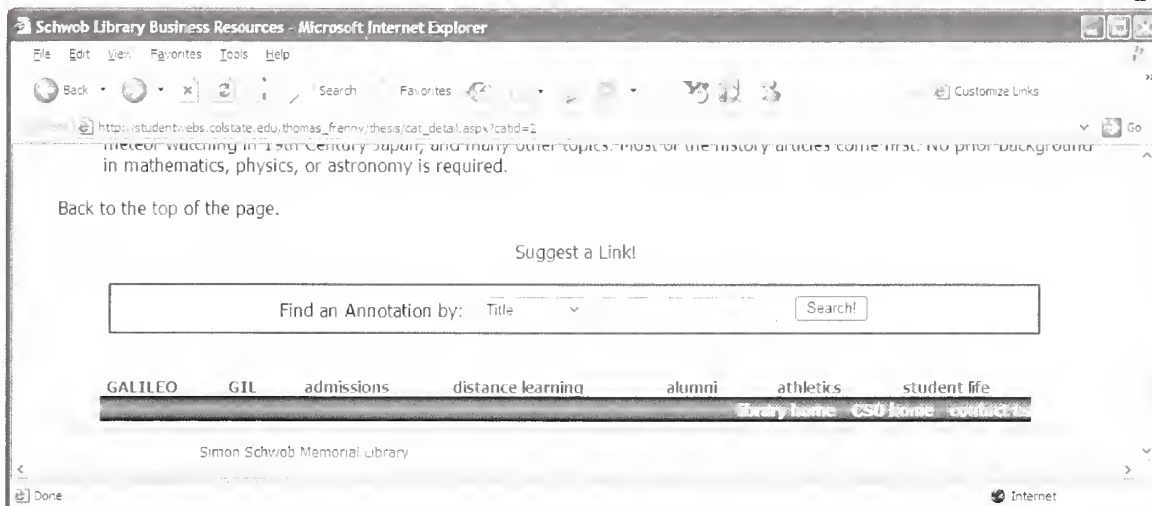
Schwob Library Business Resources - Microsoft Internet Explorer

File Edit View Favorites Tools Help

Back Search Favorites Customize Links

http://studentwebs.colstate.edu/thomas_frenny/thesis/cat_detail.aspx?catid=2 Go

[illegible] meteor watching in 19th Century Japan, and many other topics. Most of the history articles come first. No prior background in mathematics, physics, or astronomy is required.

Back to the top of the page.

Suggest a Link!

Find an Annotation by: Title Search!

GALILEO GIL admissions distance learning alumni athletics student life

library home CSU home contact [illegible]

Simon Schwob Memorial Library

Done Internet